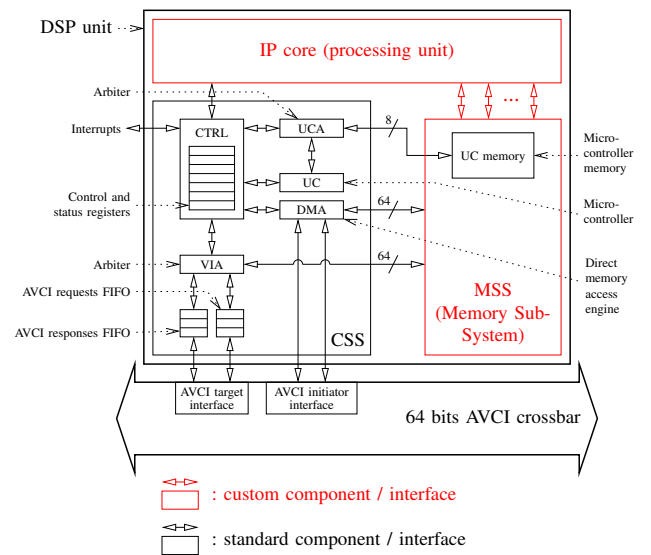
DSP unit

IP core (processing unit)

...

Arbiter

Interrupts

CTRL

UCA

8

UC memory

Micro-controller memory

Control and status registers

UC

64

DMA

Micro-controller

Arbiter

VIA

64

Direct memory access engine

AVCI requests FIFO

MSS (Memory Sub-System)

AVCI responses FIFO

CSS

AVCI target interface

AVCI initiator interface

64 bits AVCI crossbar

: custom component / interface

: standard component / interface